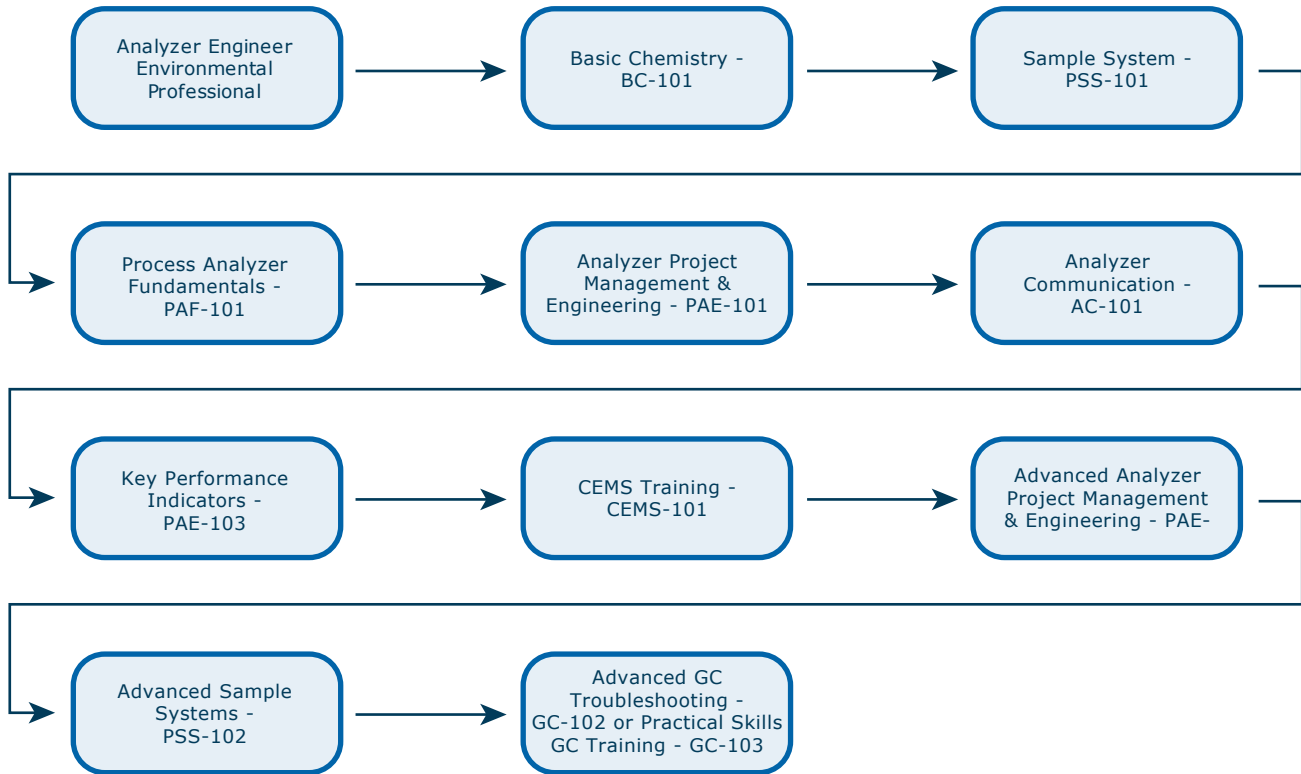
Analyzer Engineer Environmental Professional

Basic Chemistry - BC-101

Sample System - PSS-101

Process Analyzer Fundamentals - PAF-101

Analyzer Project Management & Engineering - PAE-101

Analyzer Communication - AC-101

Key Performance Indicators - PAE-103

CEMS Training - CEMS-101

Advanced Analyzer Project Management & Engineering - PAE-

Advanced Sample Systems - PSS-102

Advanced GC Troubleshooting - GC-102 or Practical Skills GC Training - GC-103